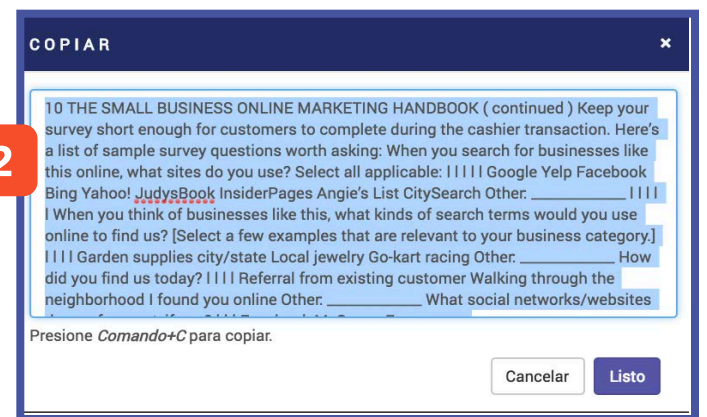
COPIAR

×

2

10 THE SMALL BUSINESS ONLINE MARKETING HANDBOOK ( continued ) Keep your survey short enough for customers to complete during the cashier transaction. Here's a list of sample survey questions worth asking: When you search for businesses like this online, what sites do you use? Select all applicable: l l l l l Google Yelp Facebook Bing Yahoo! JudysBook InsiderPages Angie's List CitySearch Other: ___________ l l l l l When you think of businesses like this, what kinds of search terms would you use online to find us? [Select a few examples that are relevant to your business category.] l l l l Garden supplies city/state Local jewelry Go-kart racing Other: ___________ How did you find us today? l l l l Referral from existing customer Walking through the neighborhood I found you online Other: ___________ What social networks/websites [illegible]

Presione Comando+C para copiar.

Cancelar

Listo